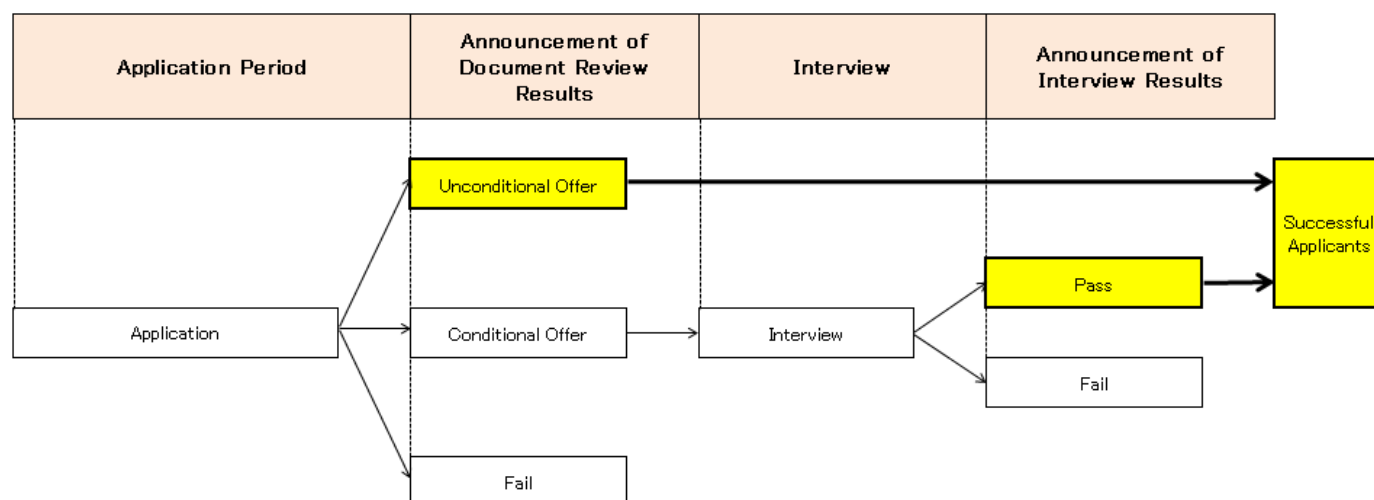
| Application Period | Announcement of Document Review Results | Interview | Announcement of Interview Results |
|---|---|---|---|

Unconditional Offer

Successful Applicants

Pass

Application

Conditional Offer

Interview

Fail

Fail